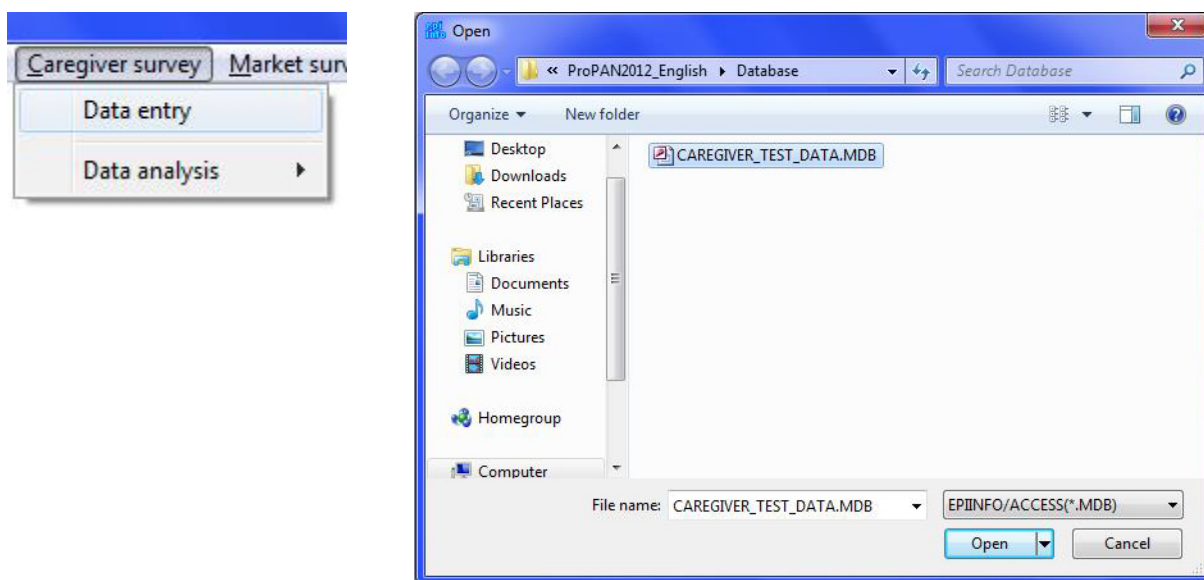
Caregiver survey | Market surv

Data entry

Data analysis

Open

« ProPAN2012_English ▸ Database

Search Database

Organize ▾

New folder

Desktop

Downloads

Recent Places

Libraries

Documents

Music

Pictures

Videos

Homegroup

Computer

CAREGIVER_TEST_DATA.MDB

File name: CAREGIVER_TEST_DATA.MDB

EPIINFO/ACCESS(*.MDB)

Open

Cancel